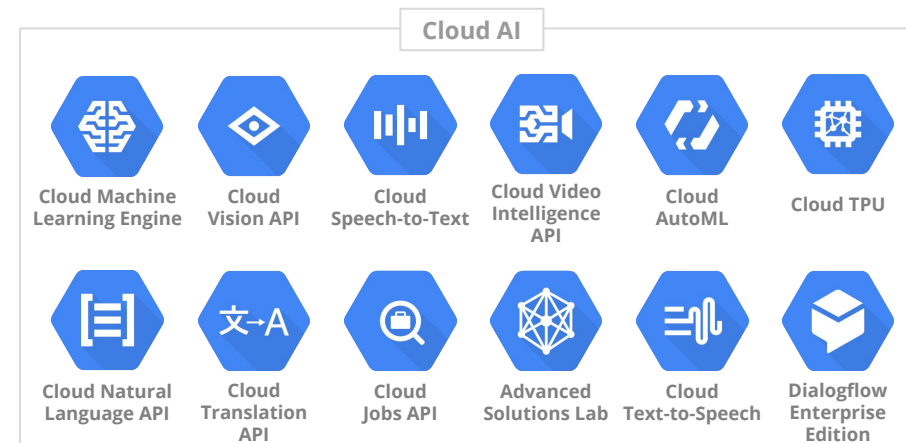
Cloud AI

Cloud Machine Learning Engine

Cloud Vision API

Cloud Speech-to-Text

Cloud Video Intelligence API

Cloud AutoML

Cloud TPU

Cloud Natural Language API

文→A

Cloud Translation API

Cloud Jobs API

Advanced Solutions Lab

Cloud Text-to-Speech

Dialogflow Enterprise Edition